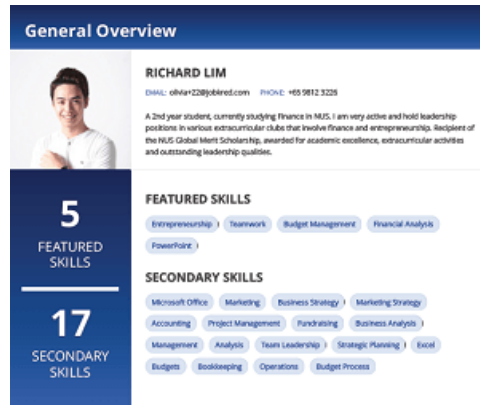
General Overview

RICHARD LIM

EMAIL: olivia+22@jobired.com PHONE: +65 9812 3226

A 2nd year student, currently studying Finance in NUS. I am very active and hold leadership positions in various extracurricular clubs that involve finance and entrepreneurship. Recipient of the NUS Global Merit Scholarship, awarded for academic excellence, extracurricular activities and outstanding leadership qualities.

5
FEATURED SKILLS

17
SECONDARY SKILLS

FEATURED SKILLS

Entrepreneurship | Teamwork | Budget Management | Financial Analysis | PowerPoint

SECONDARY SKILLS

Microsoft Office | Marketing | Business Strategy | Marketing Strategy | Accounting | Project Management | Fundraising | Business Analysis | Management | Analysis | Team Leadership | Strategic Planning | Excel | Budgets | Bookkeeping | Operations | Budget Process